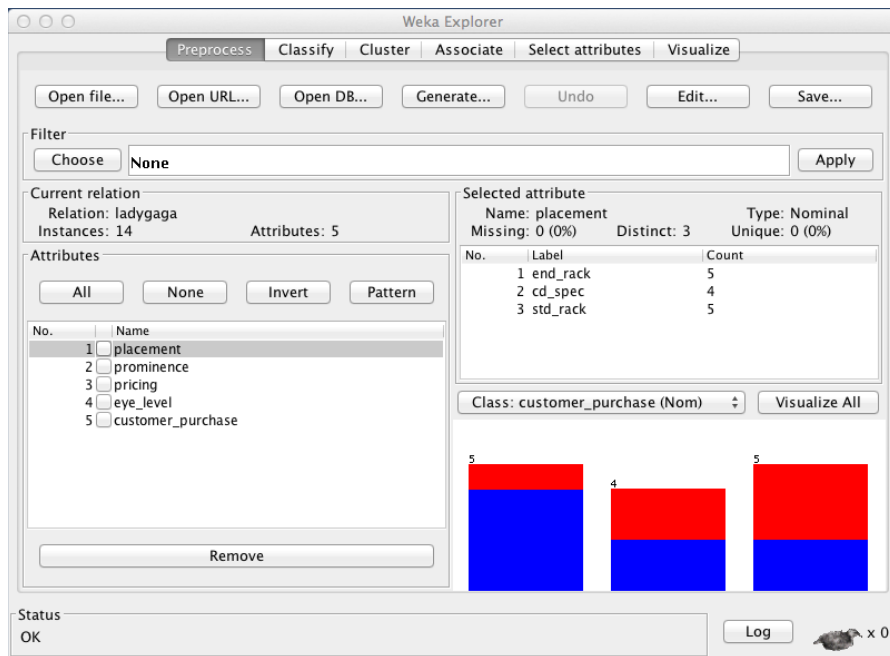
Weka Explorer

Preprocess | Classify | Cluster | Associate | Select attributes | Visualize

Open file... | Open URL... | Open DB... | Generate... | Undo | Edit... | Save...

Filter
Choose | None | Apply

Current relation
Relation: ladygaga
Instances: 14
Attributes: 5

Attributes
All | None | Invert | Pattern

| No. | | Name |
|---|---|---|
| 1 | | placement |
| 2 | | prominence |
| 3 | | pricing |
| 4 | | eye_level |
| 5 | | customer_purchase |

Remove

Selected attribute
Name: placement
Type: Nominal
Missing: 0 (0%)
Distinct: 3
Unique: 0 (0%)

| No. | Label | Count |
|---|---|---|
| 1 | end_rack | 5 |
| 2 | cd_spec | 4 |
| 3 | std_rack | 5 |

Class: customer_purchase (Nom)
Visualize All

5
4
5

Status
OK

Log
x 0